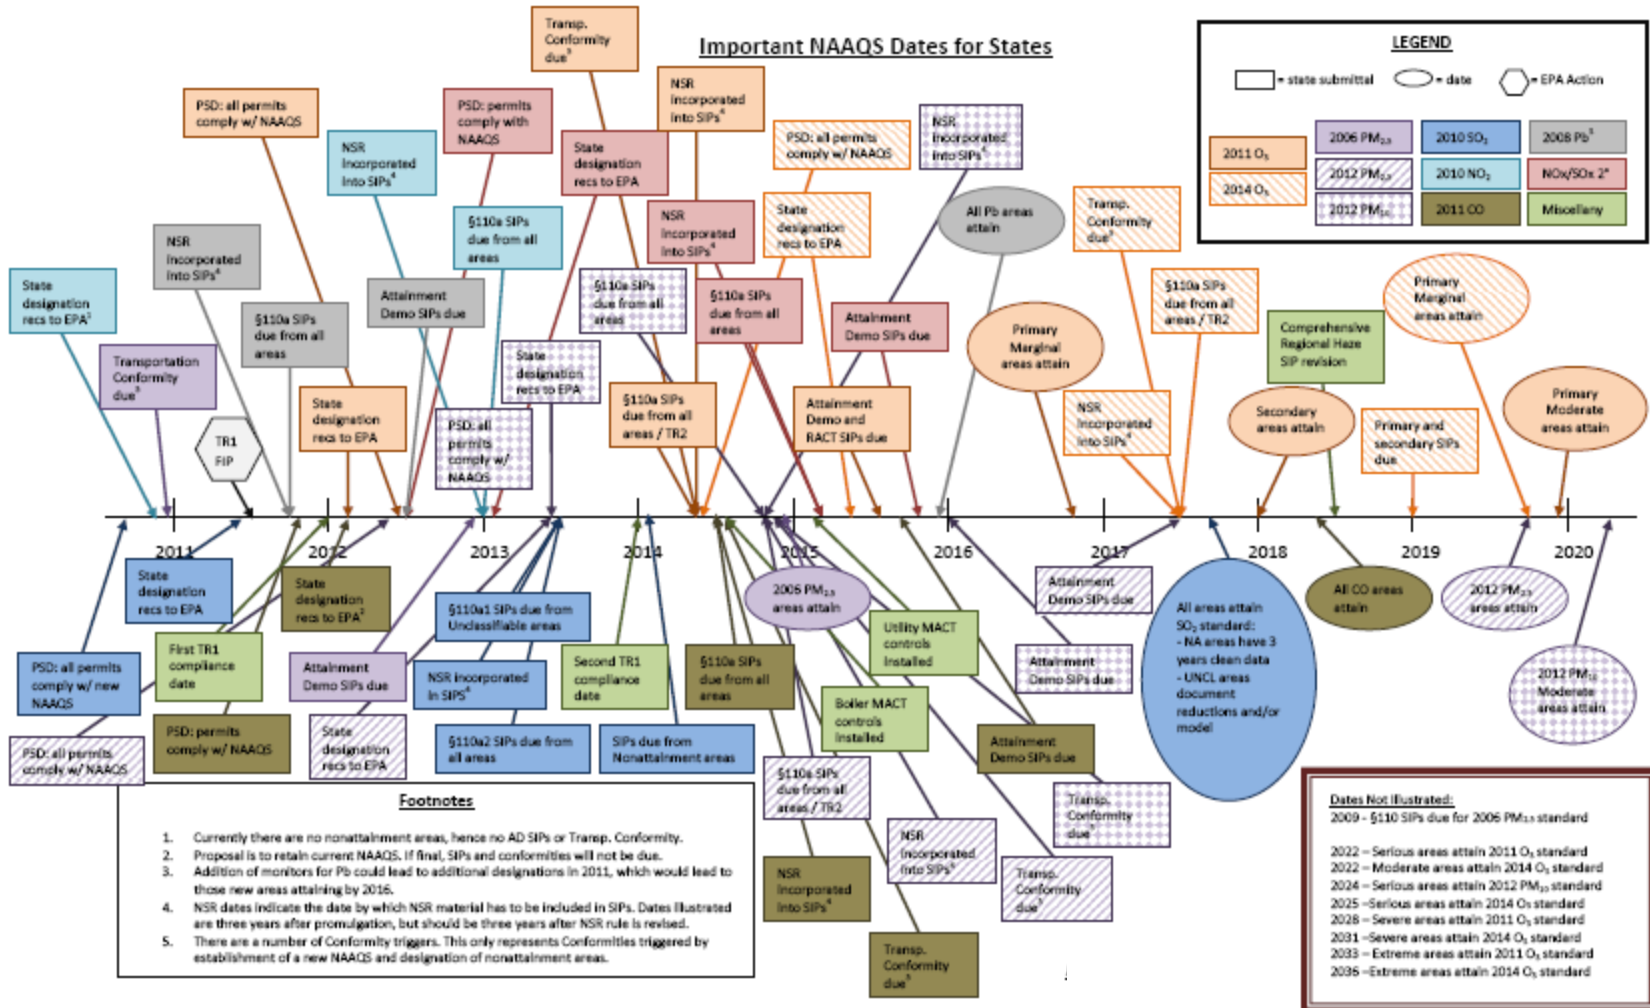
Important NAAQS Dates for States

LEGEND
= state submittal
= date
= EPA Action

| 2011 $O_3$ | 2006 $PM_{2.5}$ | 2010 $SO_2$ | 2008 $Pb^3$ |
|---|---|---|---|
| 2014 $O_3$ | 2012 $PM_{2.5}$ | 2010 $NO_2$ | NOx/SOx $2^2$ |
| | 2012 $PM_{10}$ | 2011 CO | Miscellany |

Transp. Conformity due$^5$

PSD: all permits comply w/ NAAQS

PSD: permits comply with NAAQS

NSR incorporated into SIPs$^4$

NSR incorporated into SIPs$^4$

State designation recs to EPA

PSD: all permits comply w/ NAAQS

NSR incorporated into SIPs$^4$

§110a SIPs due from all areas

NSR incorporated into SIPs$^4$

State designation recs to EPA

NSR incorporated into SIPs$^4$

All Pb areas attain

Transp. Conformity due$^5$

State designation recs to EPA$^1$

Attainment Demo SIPs due

§110a SIPs due from all areas

§110a SIPs due from all areas

§110a SIPs due from all areas / TR2

§110a SIPs due from all areas

Attainment Demo SIPs due

Primary Marginal areas attain

Comprehensive Regional Haze SIP revision

Primary Marginal areas attain

Transportation Conformity due$^5$

State designation recs to EPA

State designation recs to EPA

PSD: all permits comply w/ NAAQS

§110a SIPs due from all areas / TR2

Attainment Demo and RACT SIPs due

NSR incorporated into SIPs$^4$

Secondary areas attain

Primary and secondary SIPs due

Primary Moderate areas attain

TR1 FIP

2011 2012 2013 2014 2015 2016 2017 2018 2019 2020

State designation recs to EPA

State designation recs to EPA$^2$

§110a1 SIPs due from Unclassifiable areas

Second TR1 compliance date

2006 $PM_{2.5}$ areas attain

Attainment Demo SIPs due

All areas attain $SO_2$ standard: - NA areas have 3 years clean data - UNCL areas document reductions and/or model

All CO areas attain

2012 $PM_{2.5}$ areas attain

First TR1 compliance date

Attainment Demo SIPs due

NSR incorporated in SIPs$^4$

§110a SIPs due from all areas

Utility MACT controls installed

Attainment Demo SIPs due

2012 $PM_{10}$ Moderate areas attain

PSD: all permits comply w/ new NAAQS

PSD: permits comply w/ NAAQS

State designation recs to EPA

§110a2 SIPs due from all areas

SIPs due from Nonattainment areas

Boiler MACT controls installed

Attainment Demo SIPs due

PSD: all permits comply w/ NAAQS

§110a SIPs due from all areas / TR2

Transp. Conformity due

NSR incorporated into SIPs$^4$

Transp. Conformity due$^5$

NSR incorporated into SIPs$^4$

Transp. Conformity due$^5$

Footnotes
1. Currently there are no nonattainment areas, hence no AD SIPs or Transp. Conformity.
2. Proposal is to retain current NAAQS. If final, SIPs and conformities will not be due.
3. Addition of monitors for Pb could lead to additional designations in 2011, which would lead to those new areas attaining by 2016.
4. NSR dates indicate the date by which NSR material has to be included in SIPs. Dates illustrated are three years after promulgation, but should be three years after NSR rule is revised.
5. There are a number of Conformity triggers. This only represents Conformities triggered by establishment of a new NAAQS and designation of nonattainment areas.

Dates Not Illustrated:
2009 - §110 SIPs due for 2006 $PM_{2.5}$ standard
2022 – Serious areas attain 2011 $O_3$ standard
2022 – Moderate areas attain 2014 $O_3$ standard
2024 – Serious areas attain 2012 $PM_{10}$ standard
2025 –Serious areas attain 2014 $O_3$ standard
2028 – Severe areas attain 2011 $O_3$ standard
2031 –Severe areas attain 2014 $O_3$ standard
2033 – Extreme areas attain 2011 $O_3$ standard
2036 –Extreme areas attain 2014 $O_3$ standard